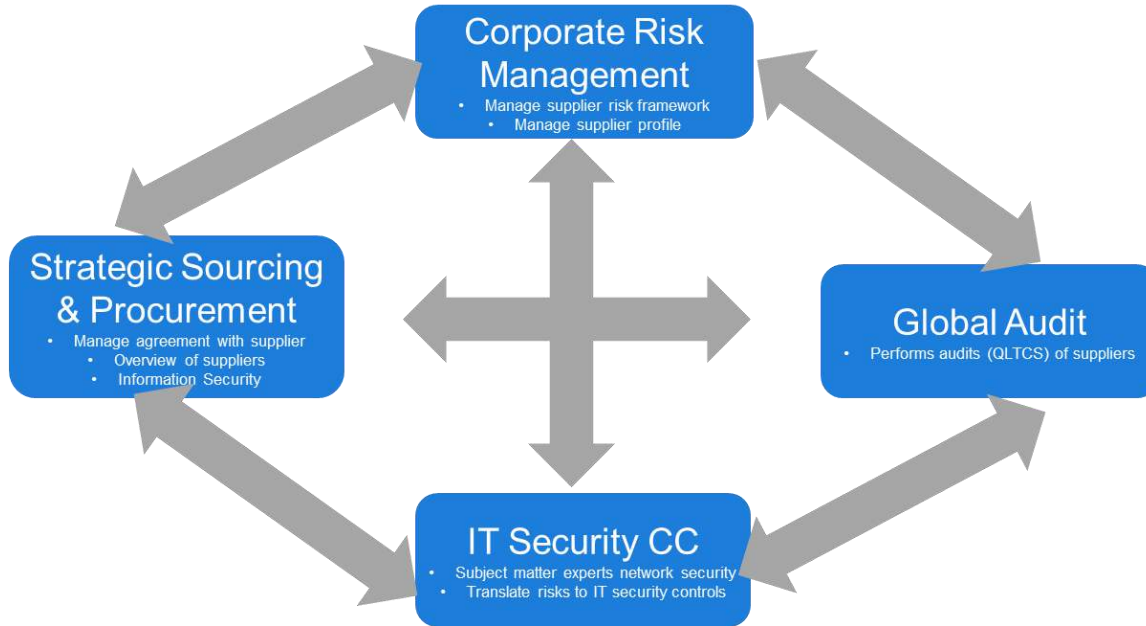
Corporate Risk Management

- Manage supplier risk framework
- Manage supplier profile

Strategic Sourcing & Procurement

- Manage agreement with supplier
- Overview of suppliers
- Information Security

Global Audit

- Performs audits (QLTCS) of suppliers

IT Security CC

- Subject matter experts network security
- Translate risks to IT security controls